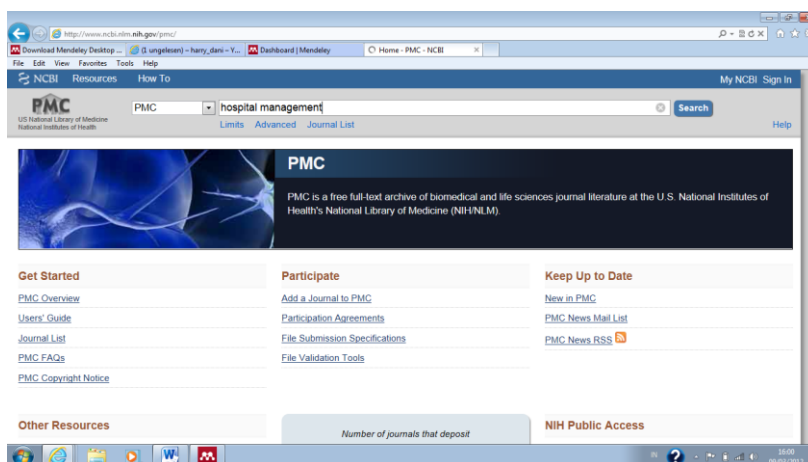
http://www.ncbi.nlm.nih.gov/pmc/

Download Mendeley Desktop ... (1 ungelesen) – harry_dani – Y... Dashboard | Mendeley Home - PMC - NCBI

File Edit View Favorites Tools Help

NCBI Resources How To My NCBI Sign In

PMC
US National Library of Medicine
National Institutes of Health

PMC hospital management Search

Limits Advanced Journal List Help

PMC

PMC is a free full-text archive of biomedical and life sciences journal literature at the U.S. National Institutes of Health's National Library of Medicine (NIH/NLM).

Get Started

PMC Overview

Users' Guide

Journal List

PMC FAQs

PMC Copyright Notice

Participate

Add a Journal to PMC

Participation Agreements

File Submission Specifications

File Validation Tools

Keep Up to Date

New in PMC

PMC News Mail List

PMC News RSS

Other Resources

Number of journals that deposit

NIH Public Access

16:00